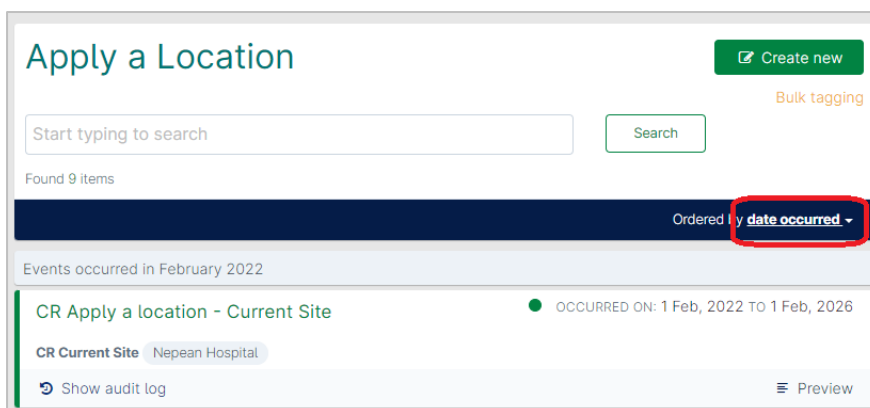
Apply a Location

Create new

Bulk tagging

Start typing to search

Search

Found 9 items

Ordered by date occurred

Events occurred in February 2022

CR Apply a location - Current Site

OCCURRED ON: 1 Feb, 2022 TO 1 Feb, 2026

CR Current Site Nepean Hospital

Show audit log

Preview